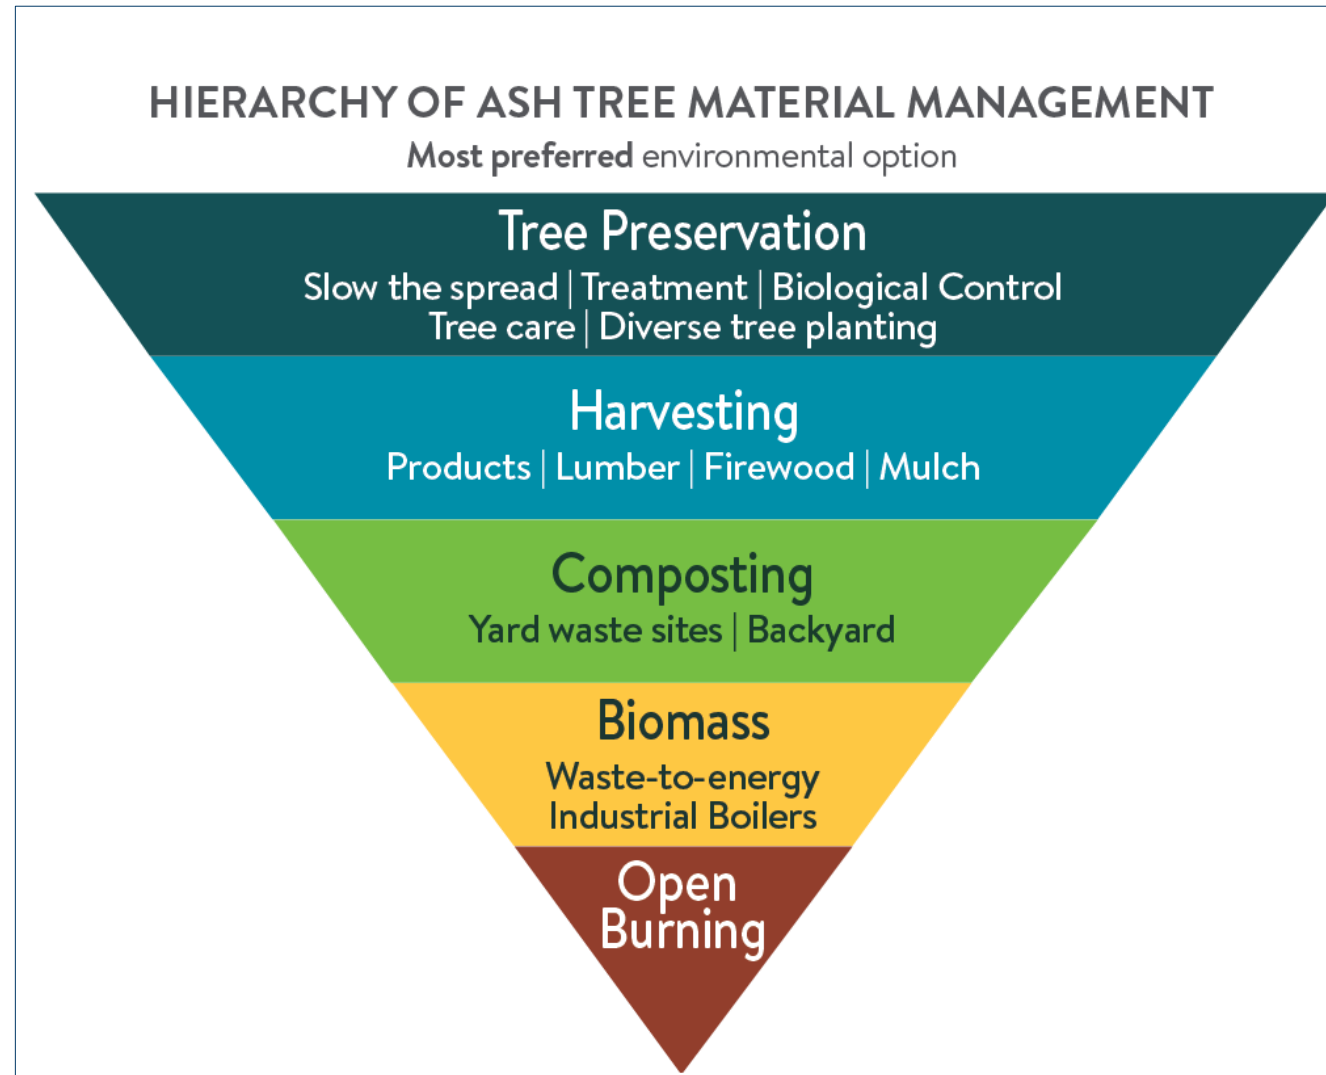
HIERARCHY OF ASH TREE MATERIAL MANAGEMENT
Most preferred environmental option

Tree Preservation
Slow the spread | Treatment | Biological Control
Tree care | Diverse tree planting

Harvesting
Products | Lumber | Firewood | Mulch

Composting
Yard waste sites | Backyard

Biomass
Waste-to-energy
Industrial Boilers

Open Burning